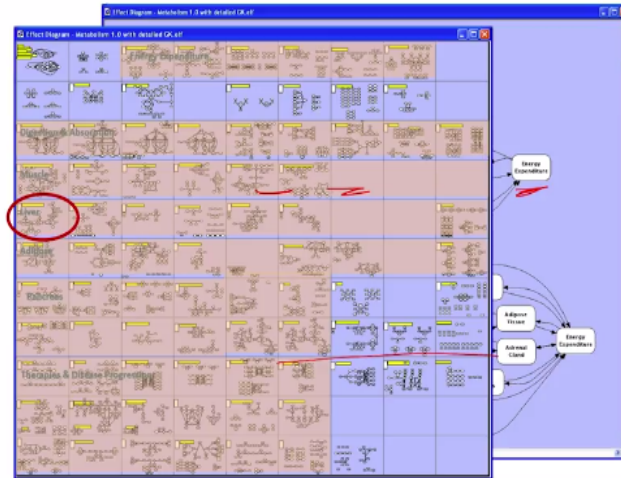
Effect Diagram - Metabolism 1.0 with detailed GK.elf

Effect Diagram - Metabolism 1.0 with detailed GK.elf

Energy Expenditure

Digestion & Absorption

Muscle

Liver

Adipose

Pancreas

Treatments & Disease Progression

Energy Expenditure

Adipose Tissue

Adrenal Gland

Energy Expenditure